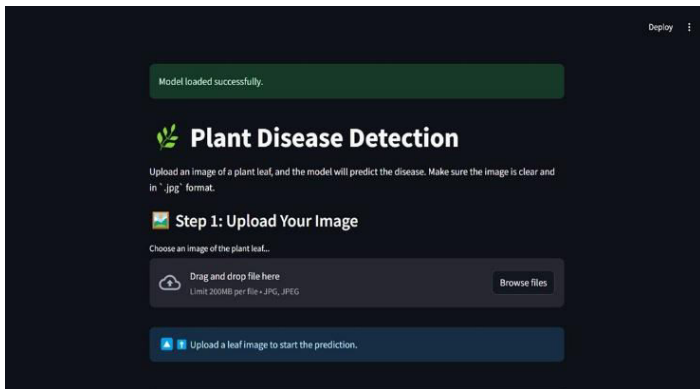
Deploy

Model loaded successfully.

🌿 Plant Disease Detection

Upload an image of a plant leaf, and the model will predict the disease. Make sure the image is clear and in `.jpg` format.

🖼️ Step 1: Upload Your Image

Choose an image of the plant leaf...

Drag and drop file here
Limit 200MB per file • JPG, JPEG

Browse files

⬆️ Upload a leaf image to start the prediction.